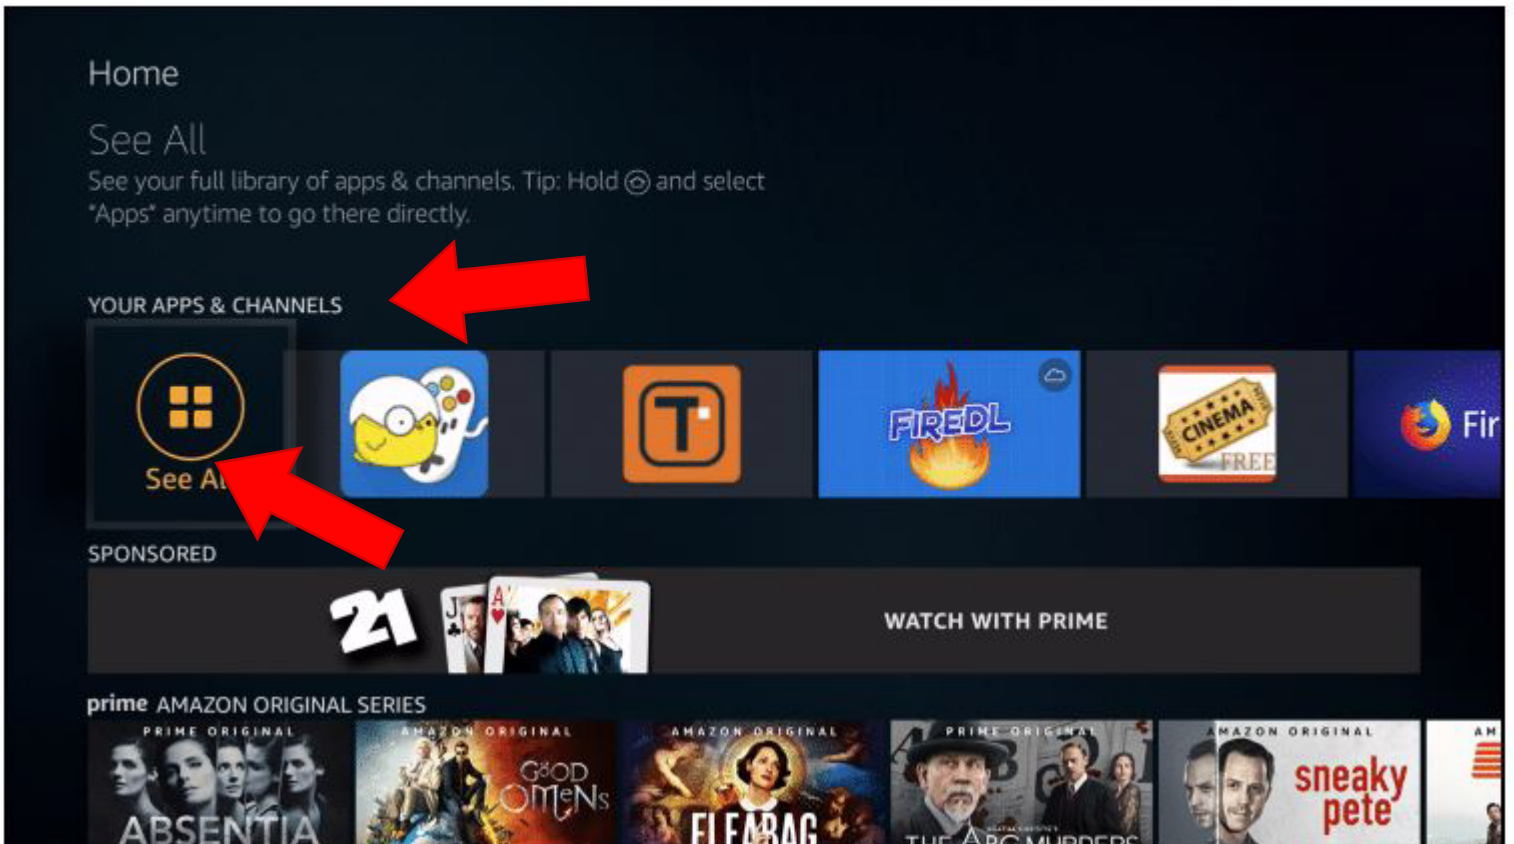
Home

See All

See your full library of apps & channels. Tip: Hold ⌂ and select "Apps" anytime to go there directly.

YOUR APPS & CHANNELS

See Al

FIREDL

CINEMA FREE

Fir

SPONSORED

21

WATCH WITH PRIME

prime AMAZON ORIGINAL SERIES

PRIME ORIGINAL ABSENTIA

AMAZON ORIGINAL GOOD OMENS

AMAZON ORIGINAL FLEABAG

PRIME ORIGINAL THE ABC MURDERS

AMAZON ORIGINAL sneaky pete

AM